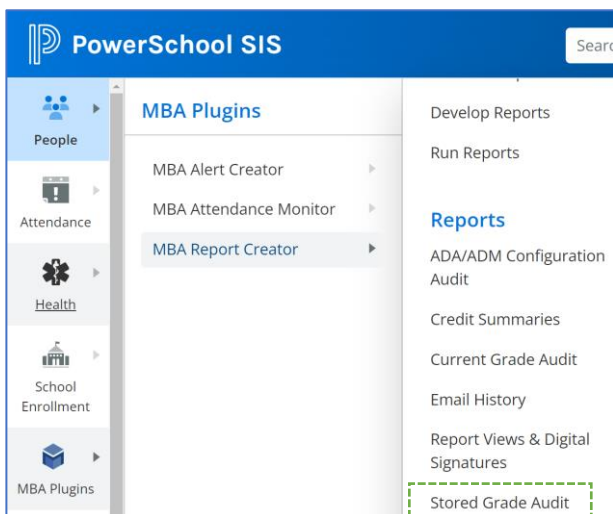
PowerSchool SIS

Searc

People

Attendance

Health

School Enrollment

MBA Plugins

MBA Plugins

MBA Alert Creator

MBA Attendance Monitor

MBA Report Creator

Develop Reports

Run Reports

Reports

ADA/ADM Configuration Audit

Credit Summaries

Current Grade Audit

Email History

Report Views & Digital Signatures

Stored Grade Audit